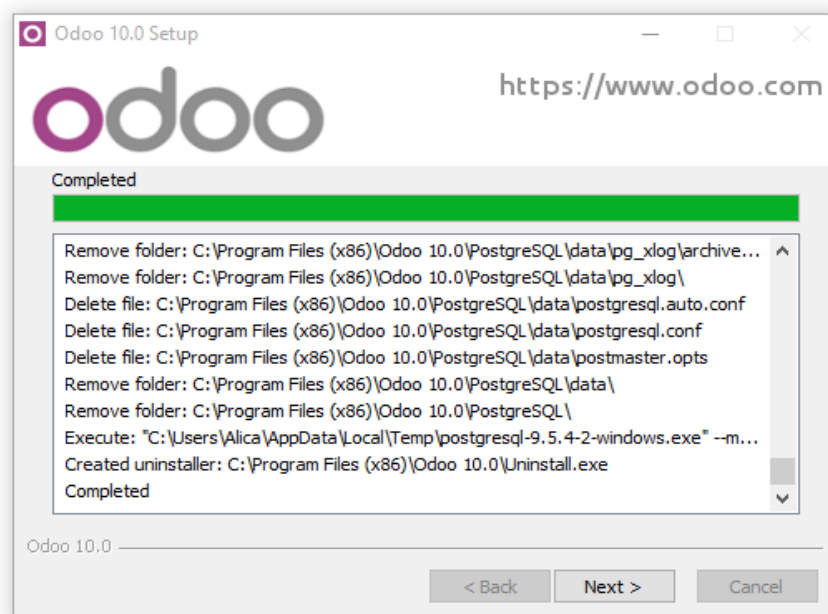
Odoo 10.0 Setup

odoo

https://www.odoo.com

Completed

Remove folder: C:\Program Files (x86)\Odoo 10.0\PostgreSQL\data\pg_xlog\archive...
Remove folder: C:\Program Files (x86)\Odoo 10.0\PostgreSQL\data\pg_xlog\
Delete file: C:\Program Files (x86)\Odoo 10.0\PostgreSQL\data\postgresql.auto.conf
Delete file: C:\Program Files (x86)\Odoo 10.0\PostgreSQL\data\postgresql.conf
Delete file: C:\Program Files (x86)\Odoo 10.0\PostgreSQL\data\postmaster.opts
Remove folder: C:\Program Files (x86)\Odoo 10.0\PostgreSQL\data\
Remove folder: C:\Program Files (x86)\Odoo 10.0\PostgreSQL\
Execute: "C:\Users\Alica\AppData\Local\Temp\postgresql-9.5.4-2-windows.exe" --m...
Created uninstaller: C:\Program Files (x86)\Odoo 10.0\Uninstall.exe
Completed

Odoo 10.0

< Back
Next >
Cancel